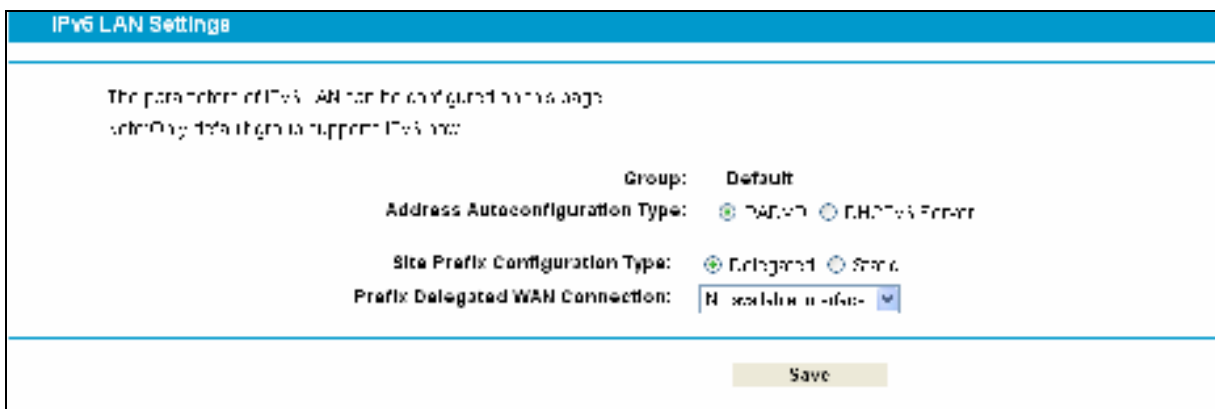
IPv6 LAN Settings

The parameters of IPv6 LAN can be configured on this page.
Note: Only default group supports IPv6 now.

Group: Default
Address Autoconfiguration Type: RADVD DHCPv6 Server

Site Prefix Configuration Type: Delegated Static
Prefix Delegated WAN Connection: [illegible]

Save